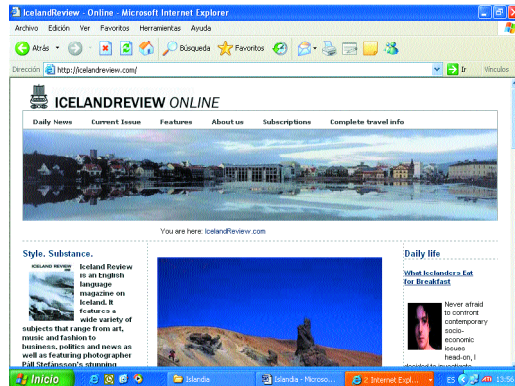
IcelandReview - Online - Microsoft Internet Explorer

Archivo Edición Ver Favoritos Herramientas Ayuda

Atrás Búsqueda Favoritos

Dirección http://icelandreview.com/ Ir Vínculos

ICELANDREVIEW ONLINE

Daily News Current Issue Features About us Subscriptions Complete travel info

You are here: IcelandReview.com

Style. Substance.

ICELAND REVIEW

Iceland Review is an English language magazine on Iceland. It features a wide variety of subjects that range from art, music and fashion to business, politics and news as well as featuring photographer Páll Stefánsson's stunning

Daily life

What Icelanders Eat for Breakfast

Never afraid to confront contemporary socio-economic issues head-on, I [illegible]

Inicio Islandia Islandia - Microso... 2 Internet Expl... ES 13:56